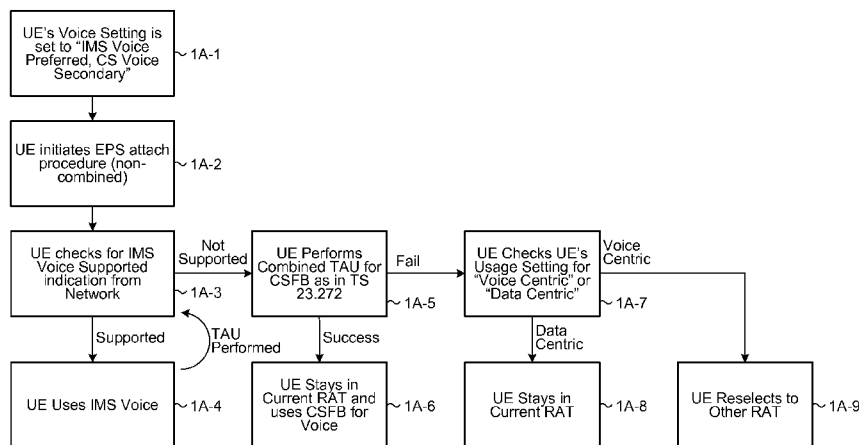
UE's Voice Setting is set to "IMS Voice Preferred, CS Voice Secondary"

1A-1

UE initiates EPS attach procedure (non-combined)

1A-2

UE checks for IMS Voice Supported indication from Network

1A-3

Not Supported

UE Performs Combined TAU for CSFB as in TS 23.272

1A-5

Fail

UE Checks UE's Usage Setting for "Voice Centric" or "Data Centric"

1A-7

Voice Centric

Supported

TAU Performed

Success

Data Centric

UE Uses IMS Voice

1A-4

UE Stays in Current RAT and uses CSFB for Voice

1A-6

UE Stays in Current RAT

1A-8

UE Reselects to Other RAT

1A-9